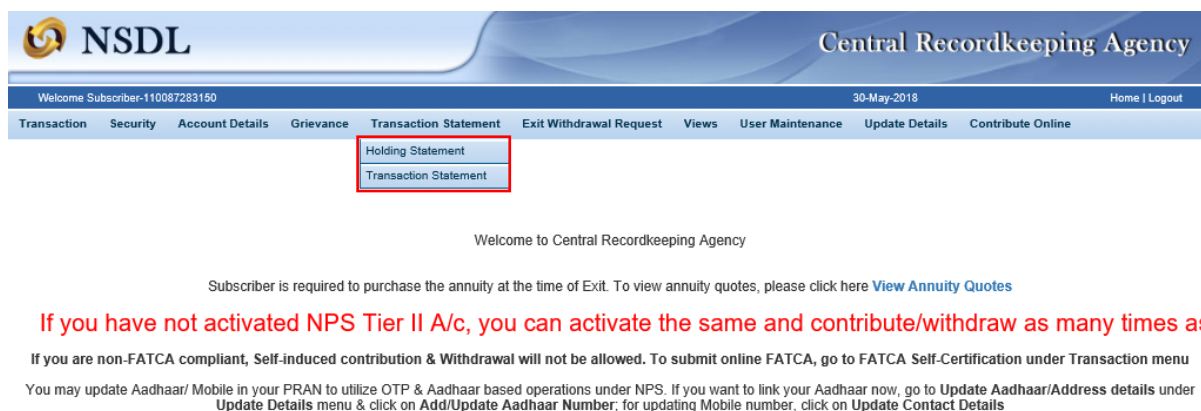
NSDL

Central Recordkeeping Agency

Welcome Subscriber-110087283150

30-May-2018

Home | Logout

Transaction Security Account Details Grievance Transaction Statement Exit Withdrawal Request Views User Maintenance Update Details Contribute Online

Holding Statement

Transaction Statement

Welcome to Central Recordkeeping Agency

Subscriber is required to purchase the annuity at the time of Exit. To view annuity quotes, please click here View Annuity Quotes

If you have not activated NPS Tier II A/c, you can activate the same and contribute/withdraw as many times as

If you are non-FATCA compliant, Self-induced contribution & Withdrawal will not be allowed. To submit online FATCA, go to FATCA Self-Certification under Transaction menu

You may update Aadhaar/ Mobile in your PRAN to utilize OTP & Aadhaar based operations under NPS. If you want to link your Aadhaar now, go to Update Aadhaar/Address details under Update Details menu & click on Add/Update Aadhaar Number; for updating Mobile number, click on Update Contact Details